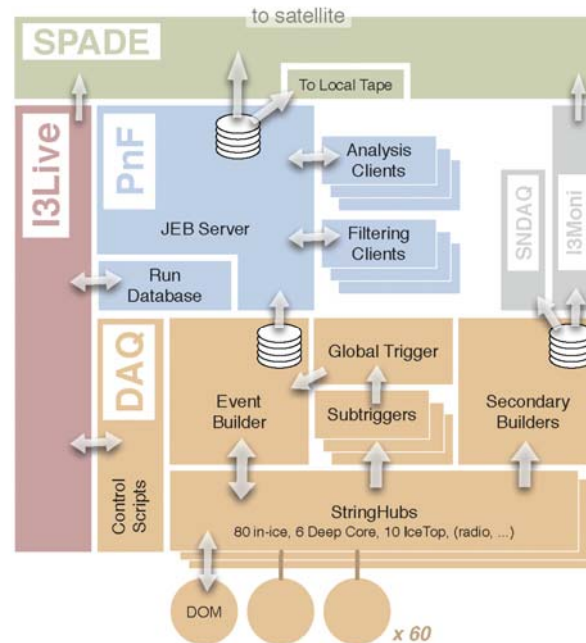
to satellite

SPADE

To Local Tape

I3Live

PnF

JEB Server

Analysis Clients

Filtering Clients

SNDAQ

I3Moni

Run Database

DAQ

Global Trigger

Event Builder

Subtriggers

Secondary Builders

Control Scripts

StringHubs
80 in-ice, 6 Deep Core, 10 IceTop, (radio, ...)

DOM

x 60